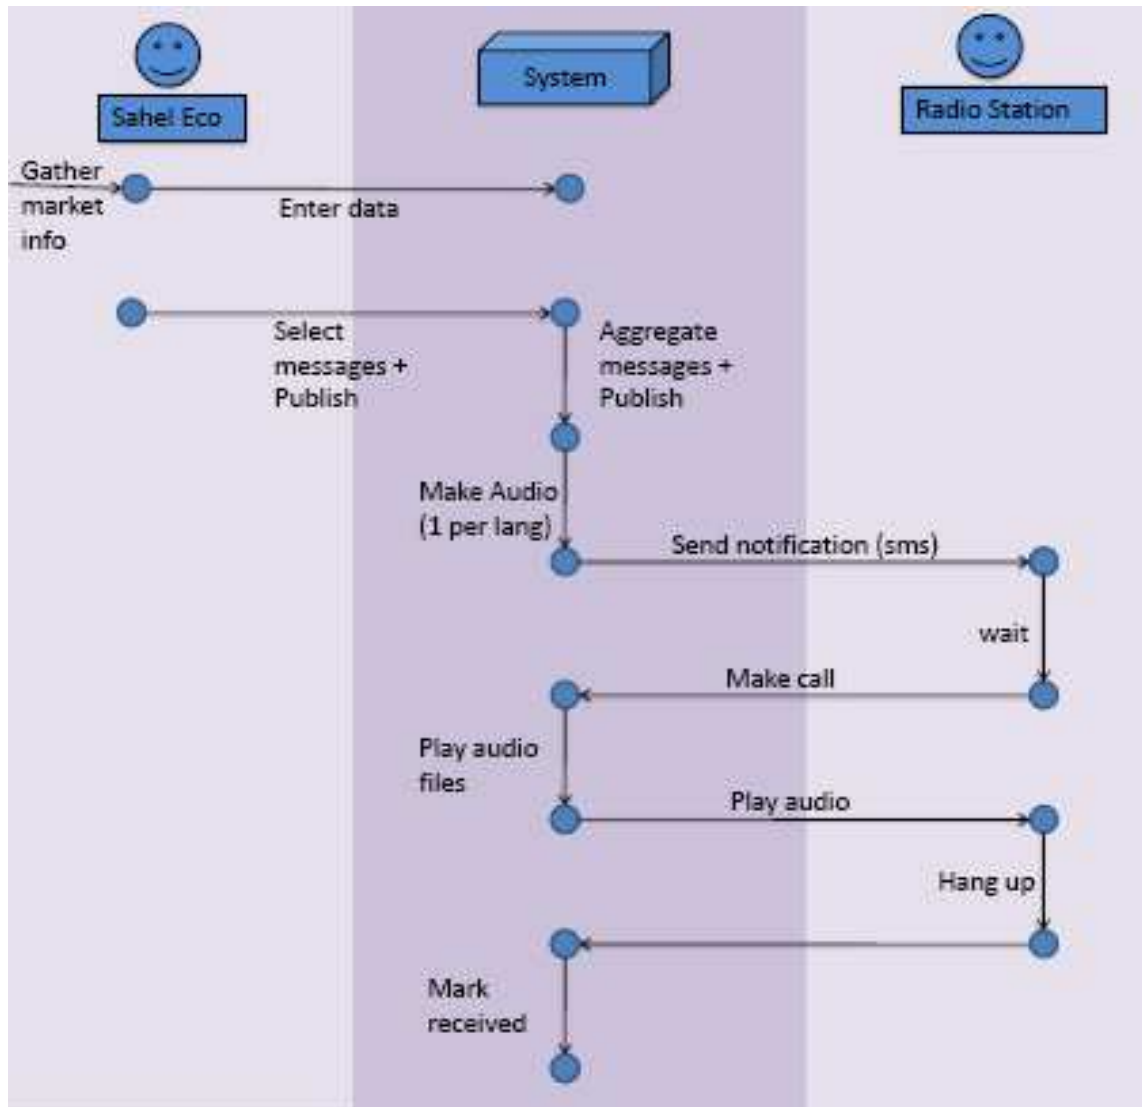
Sahel Eco

System

Radio Station

Gather market info

Enter data

Select messages + Publish

Aggregate messages + Publish

Make Audio (1 per lang)

Send notification (sms)

wait

Make call

Play audio files

Play audio

Hang up

Mark received